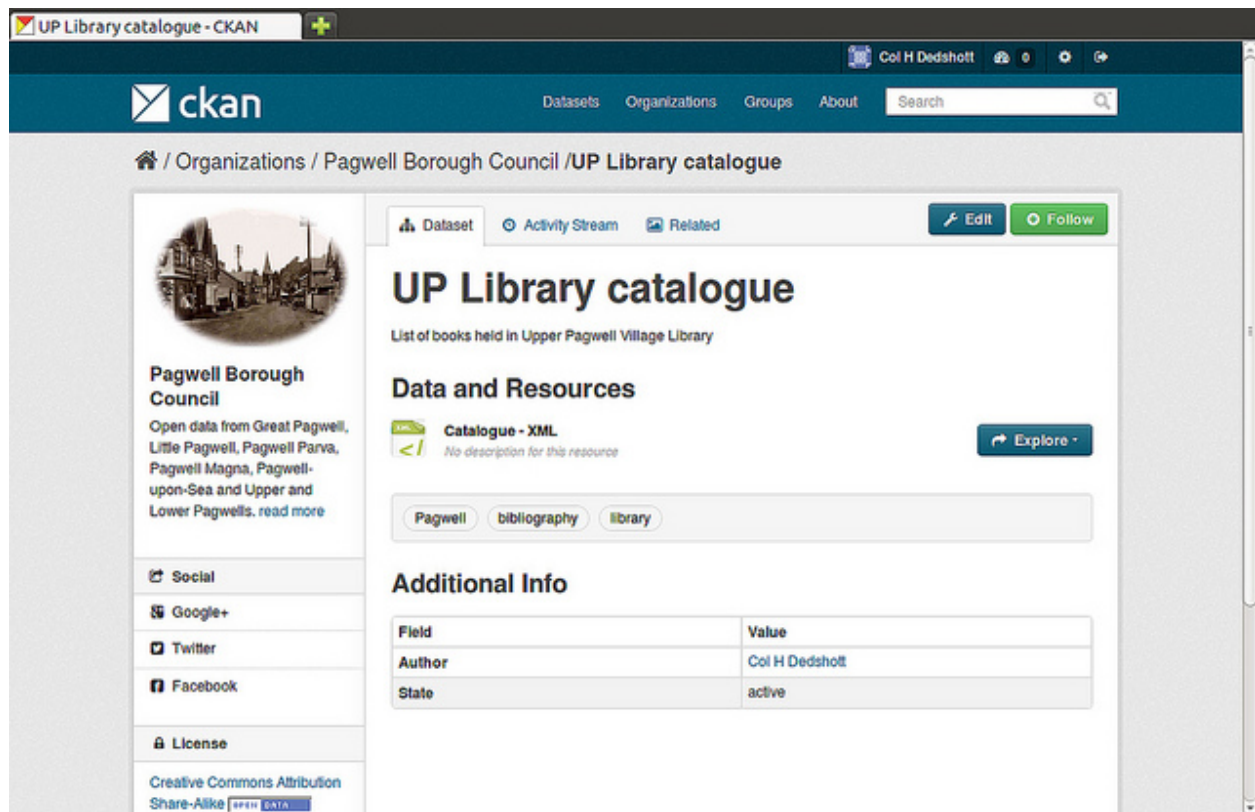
UP Library catalogue - CKAN

Col H Dedshott 0

ckan

Datasets Organizations Groups About Search

/ Organizations / Pagwell Borough Council /UP Library catalogue

Pagwell Borough Council

Open data from Great Pagwell, Little Pagwell, Pagwell Parva, Pagwell Magna, Pagwell-upon-Sea and Upper and Lower Pagwells. read more

Social

Google+

Twitter

Facebook

License

Creative Commons Attribution Share-Alike OPEN DATA

Dataset Activity Stream Related

Edit Follow

UP Library catalogue

List of books held in Upper Pagwell Village Library

Data and Resources

Catalogue - XML
No description for this resource

Explore

Pagwell bibliography library

Additional Info

| Field | Value |
|---|---|
| Author | Col H Dedshott |
| State | active |